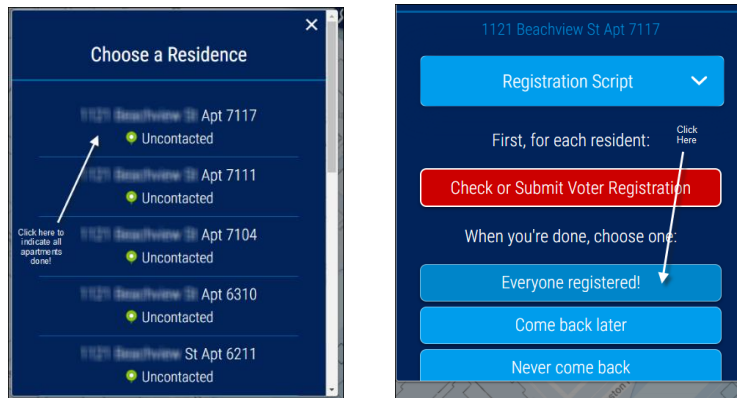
×

Choose a Residence

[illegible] Apt 7117
Uncontacted

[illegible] Apt 7111
Uncontacted

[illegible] Apt 7104
Uncontacted

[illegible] Apt 6310
Uncontacted

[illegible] St Apt 6211
Uncontacted

Click here to indicate all apartments done!

1121 Beachview St Apt 7117

Registration Script

First, for each resident:

Check or Submit Voter Registration

When you're done, choose one:

Everyone registered!

Come back later

Never come back

Click Here